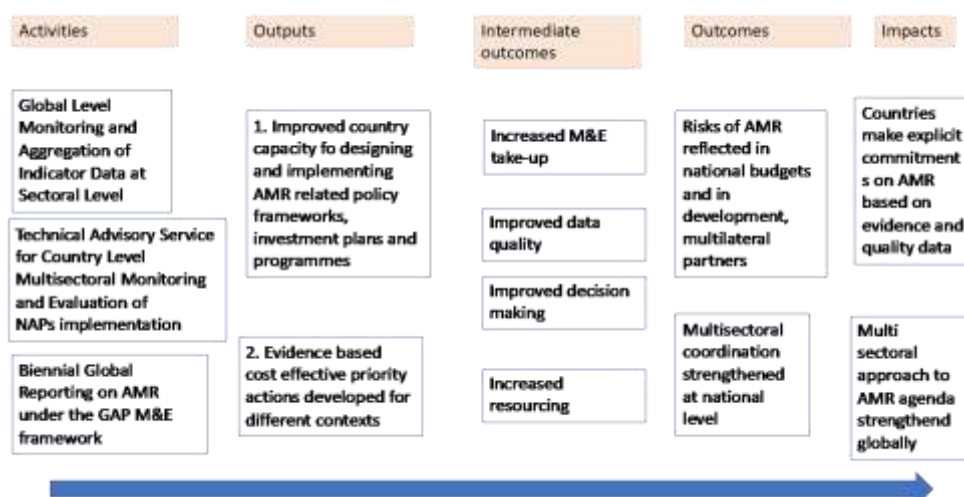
Activities

Outputs

Intermediate outcomes

Outcomes

Impacts

Global Level Monitoring and Aggregation of Indicator Data at Sectoral Level

Technical Advisory Service for Country Level Multisectoral Monitoring and Evaluation of NAPs implementation

Biennial Global Reporting on AMR under the GAP M&E framework

1. Improved country capacity fo designing and implementing AMR related policy frameworks, investment plans and programmes

2. Evidence based cost effective priority actions developed for different contexts

Increased M&E take-up

Improved data quality

Improved decision making

Increased resourcing

Risks of AMR reflected in national budgets and in development, multilateral partners

Multisectoral coordination strengthened at national level

Countries make explicit commitment s on AMR based on evidence and quality data

Multi sectoral approach to AMR agenda strengthend globally